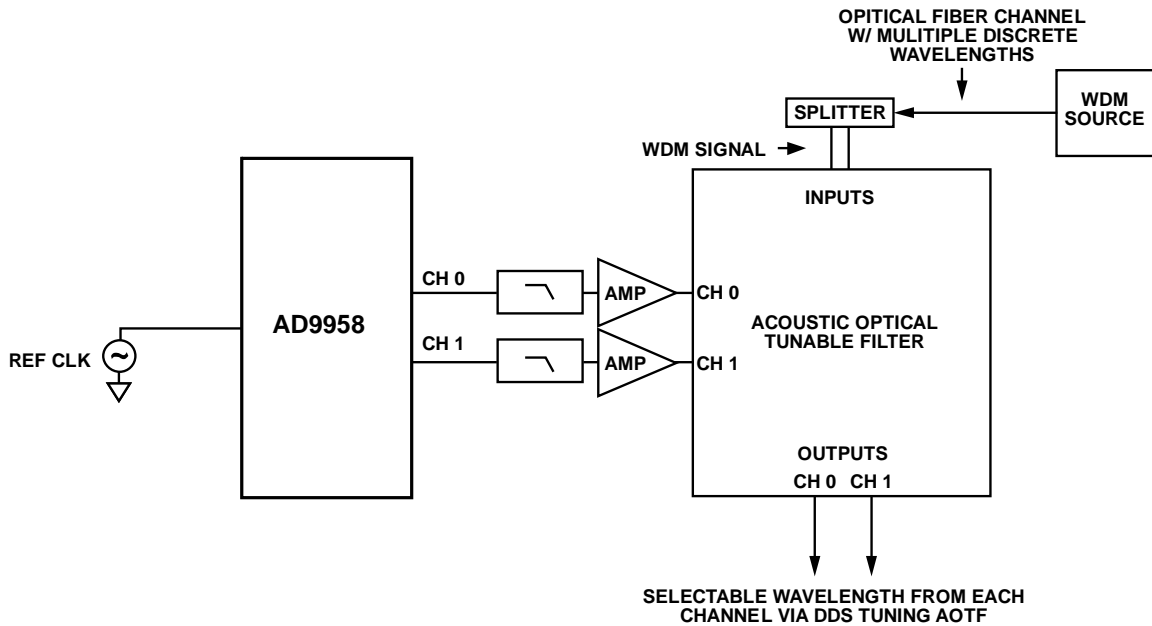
OPITICAL FIBER CHANNEL W/ MULITIPLE DISCRETE WAVELENGTHS

SPLITTER

WDM SOURCE

WDM SIGNAL

INPUTS

AD9958

CH 0

CH 1

AMP

AMP

CH 0

CH 1

ACOUSTIC OPTICAL TUNABLE FILTER

REF CLK

OUTPUTS

CH 0 CH 1

SELECTABLE WAVELENGTH FROM EACH CHANNEL VIA DDS TUNING AOTF